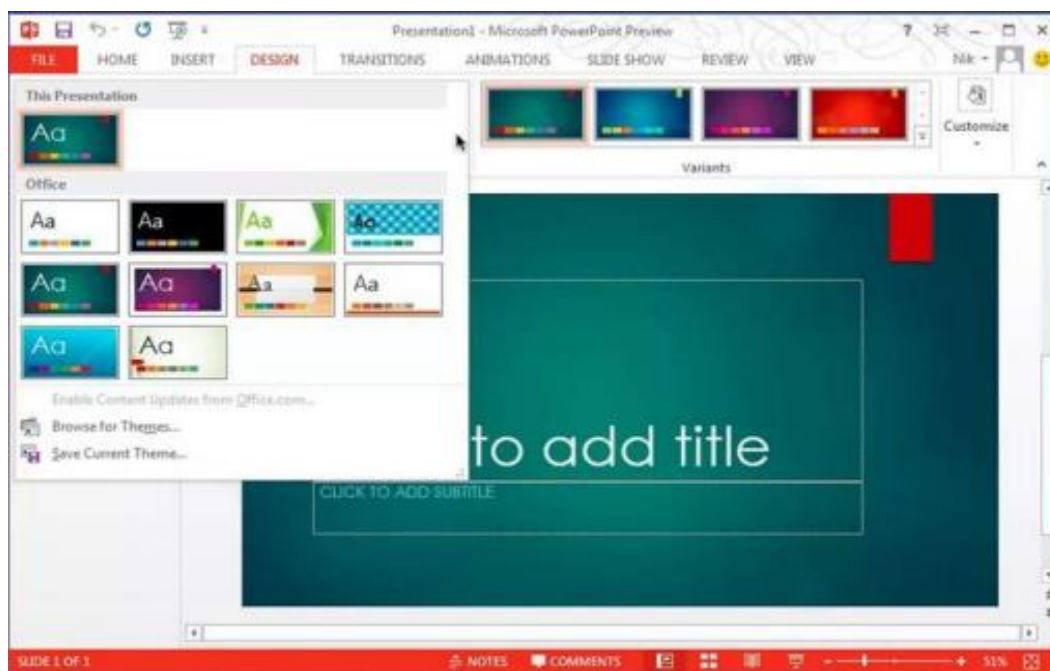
Presentation1 - Microsoft PowerPoint Preview

FILE HOME INSERT DESIGN TRANSITIONS ANIMATIONS SLIDE SHOW REVIEW VIEW

Nik

This Presentation

Aa

Office

Aa Aa Aa Aa

Aa Aa Aa Aa

Aa Aa

Enable Content Updates from Office.com...

Browse for Themes...

Save Current Theme...

Variants

Customize

to add title

CLICK TO ADD SUBTITLE

SLIDE 1 OF 1

NOTES COMMENTS

51%